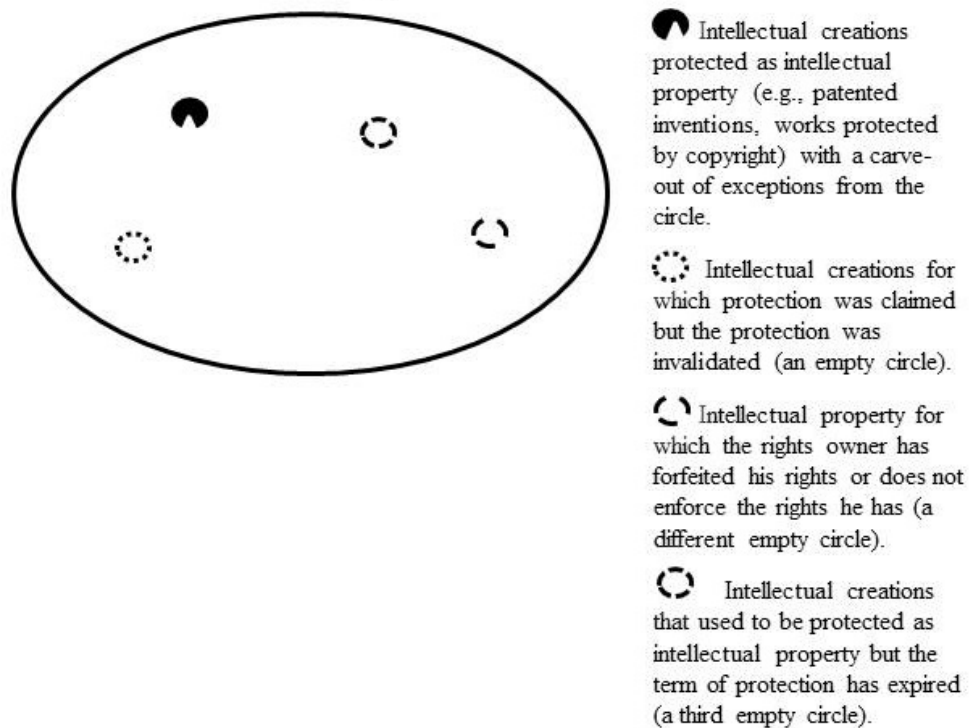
Intellectual creations protected as intellectual property (e.g., patented inventions, works protected by copyright) with a carve-out of exceptions from the circle.

Intellectual creations for which protection was claimed but the protection was invalidated (an empty circle).

Intellectual property for which the rights owner has forfeited his rights or does not enforce the rights he has (a different empty circle).

Intellectual creations that used to be protected as intellectual property but the term of protection has expired (a third empty circle).